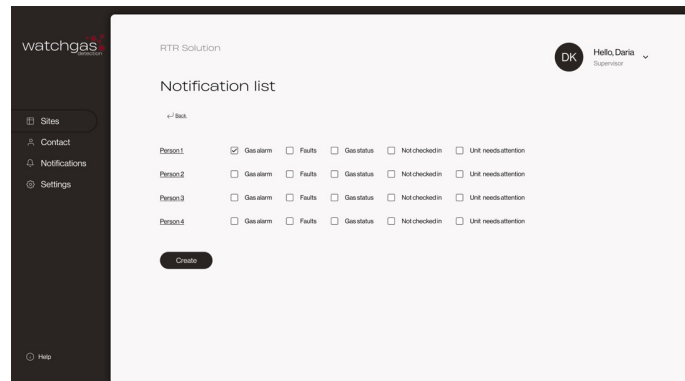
watchgas
detection

Sites
Contact
Notifications
Settings

Help

RTR Solution

DK Hello, Daria
Supervisor

Notification list

Back

| | | | | | |
|---|---|---|---|---|---|
| Person 1 | Gas alarm | Faults | Gas status | Not checked in | Unit needs attention |
| Person 2 | Gas alarm | Faults | Gas status | Not checked in | Unit needs attention |
| Person 3 | Gas alarm | Faults | Gas status | Not checked in | Unit needs attention |
| Person 4 | Gas alarm | Faults | Gas status | Not checked in | Unit needs attention |

Create